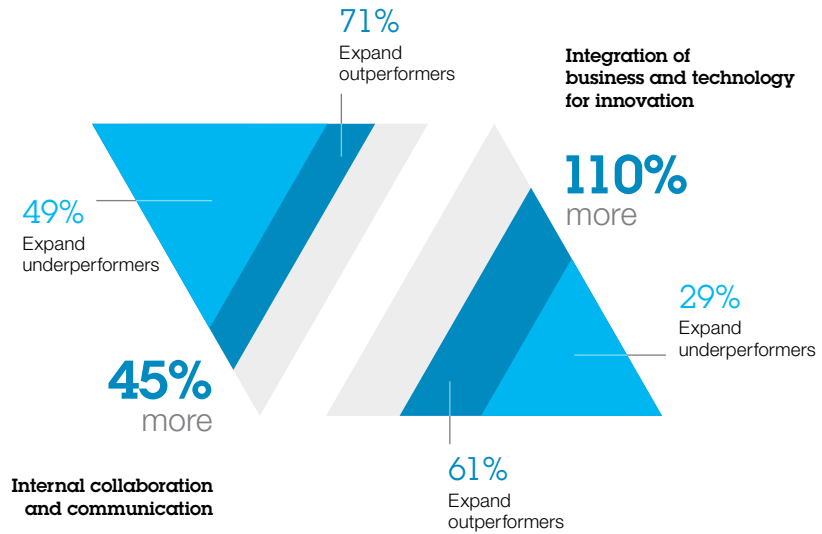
71%
Expand outperformers

Integration of business and technology for innovation

49%
Expand underperformers

110%
more

29%
Expand underperformers

45%
more

Internal collaboration and communication

61%
Expand outperformers